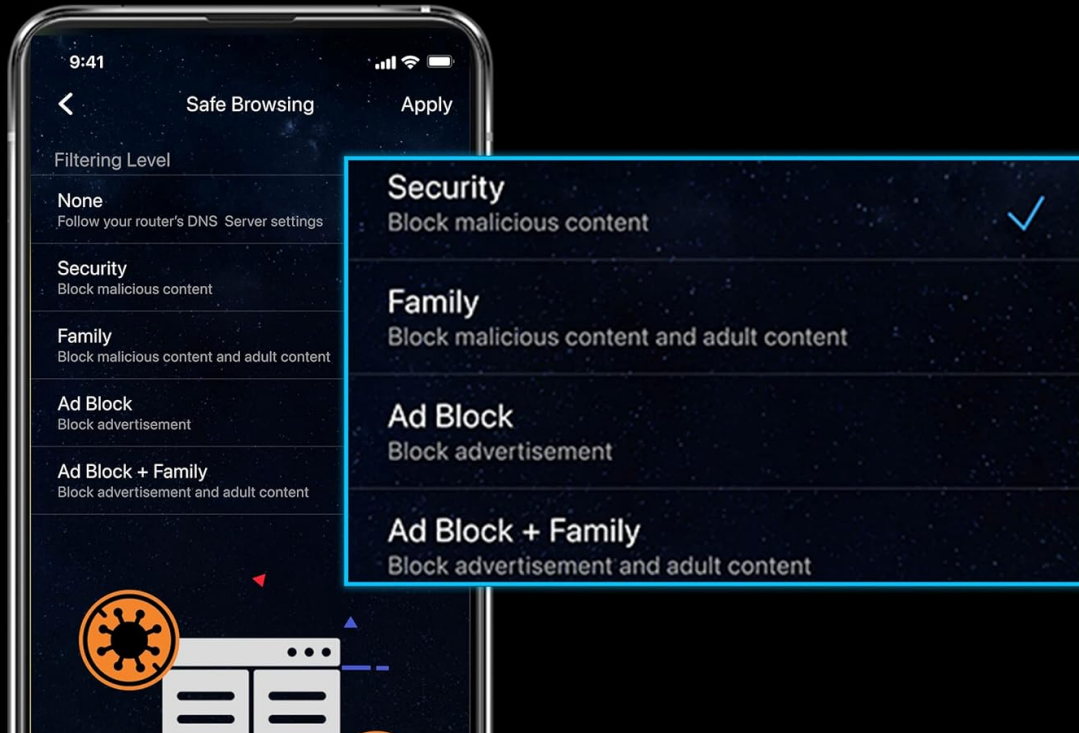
9:41

Safe Browsing

Apply

Filtering Level

None
Follow your router's DNS Server settings

Security
Block malicious content

Family
Block malicious content and adult content

Ad Block
Block advertisement

Ad Block + Family
Block advertisement and adult content

Security
Block malicious content

Family
Block malicious content and adult content

Ad Block
Block advertisement

Ad Block + Family
Block advertisement and adult content